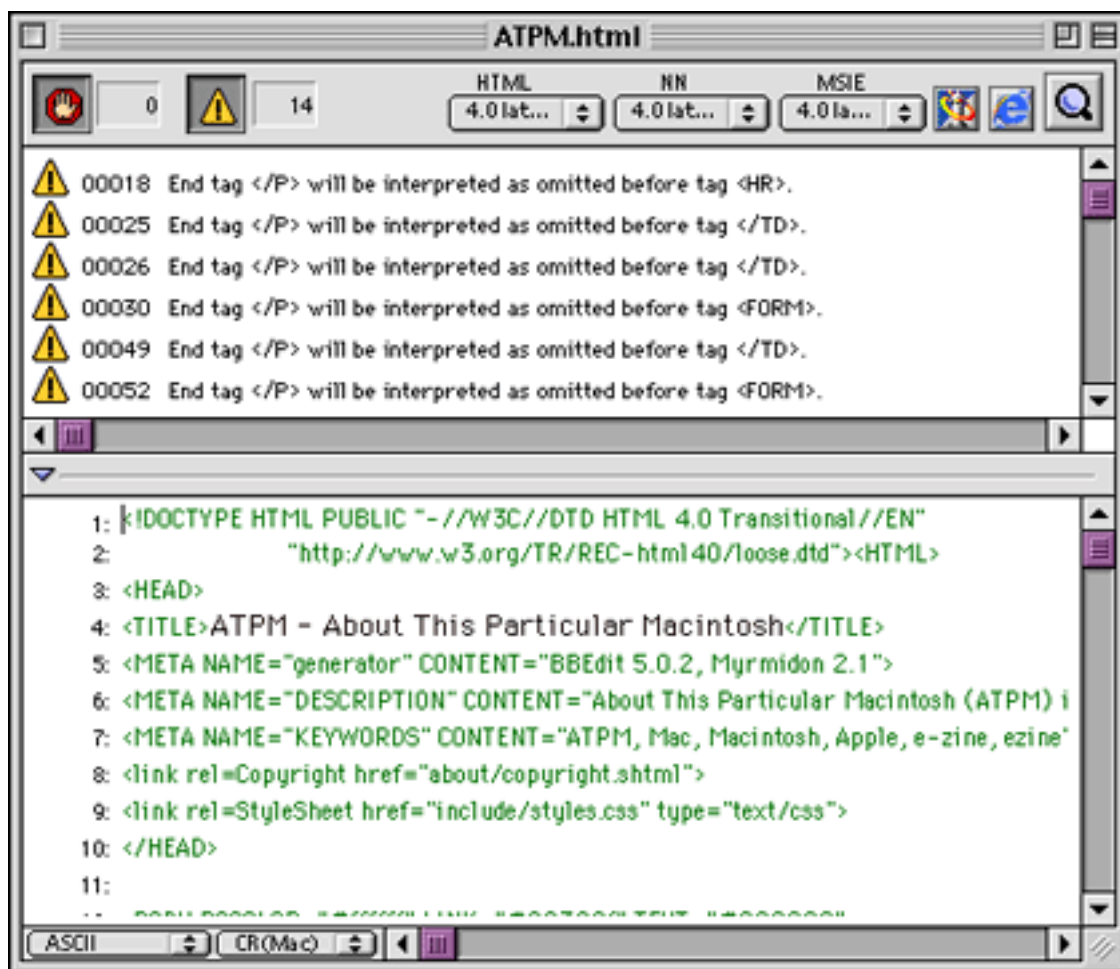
ATPM.html

0

14

HTML
4.0 lat...

NN
4.0 lat...

MSIE
4.0 la...

00018 End tag </P> will be interpreted as omitted before tag <HR>.
00025 End tag </P> will be interpreted as omitted before tag </TD>.
00026 End tag </P> will be interpreted as omitted before tag </TD>.
00030 End tag </P> will be interpreted as omitted before tag <FORM>.
00049 End tag </P> will be interpreted as omitted before tag </TD>.
00052 End tag </P> will be interpreted as omitted before tag <FORM>.

1: <!DOCTYPE HTML PUBLIC "-//W3C//DTD HTML 4.0 Transitional//EN"
2: "http://www.w3.org/TR/REC-html40/loose.dtd"><HTML>
3: <HEAD>
4: <TITLE>ATPM - About This Particular Macintosh</TITLE>
5: <META NAME="generator" CONTENT="BBEdit 5.0.2, Myrmidon 2.1">
6: <META NAME="DESCRIPTION" CONTENT="About This Particular Macintosh (ATPM) i
7: <META NAME="KEYWORDS" CONTENT="ATPM, Mac, Macintosh, Apple, e-zine, ezine'
8: <link rel=Copyright href="about/copyright.shtml">
9: <link rel=StyleSheet href="include/styles.css" type="text/css">
10: </HEAD>
11:
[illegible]

ASCII
CR(Mac)